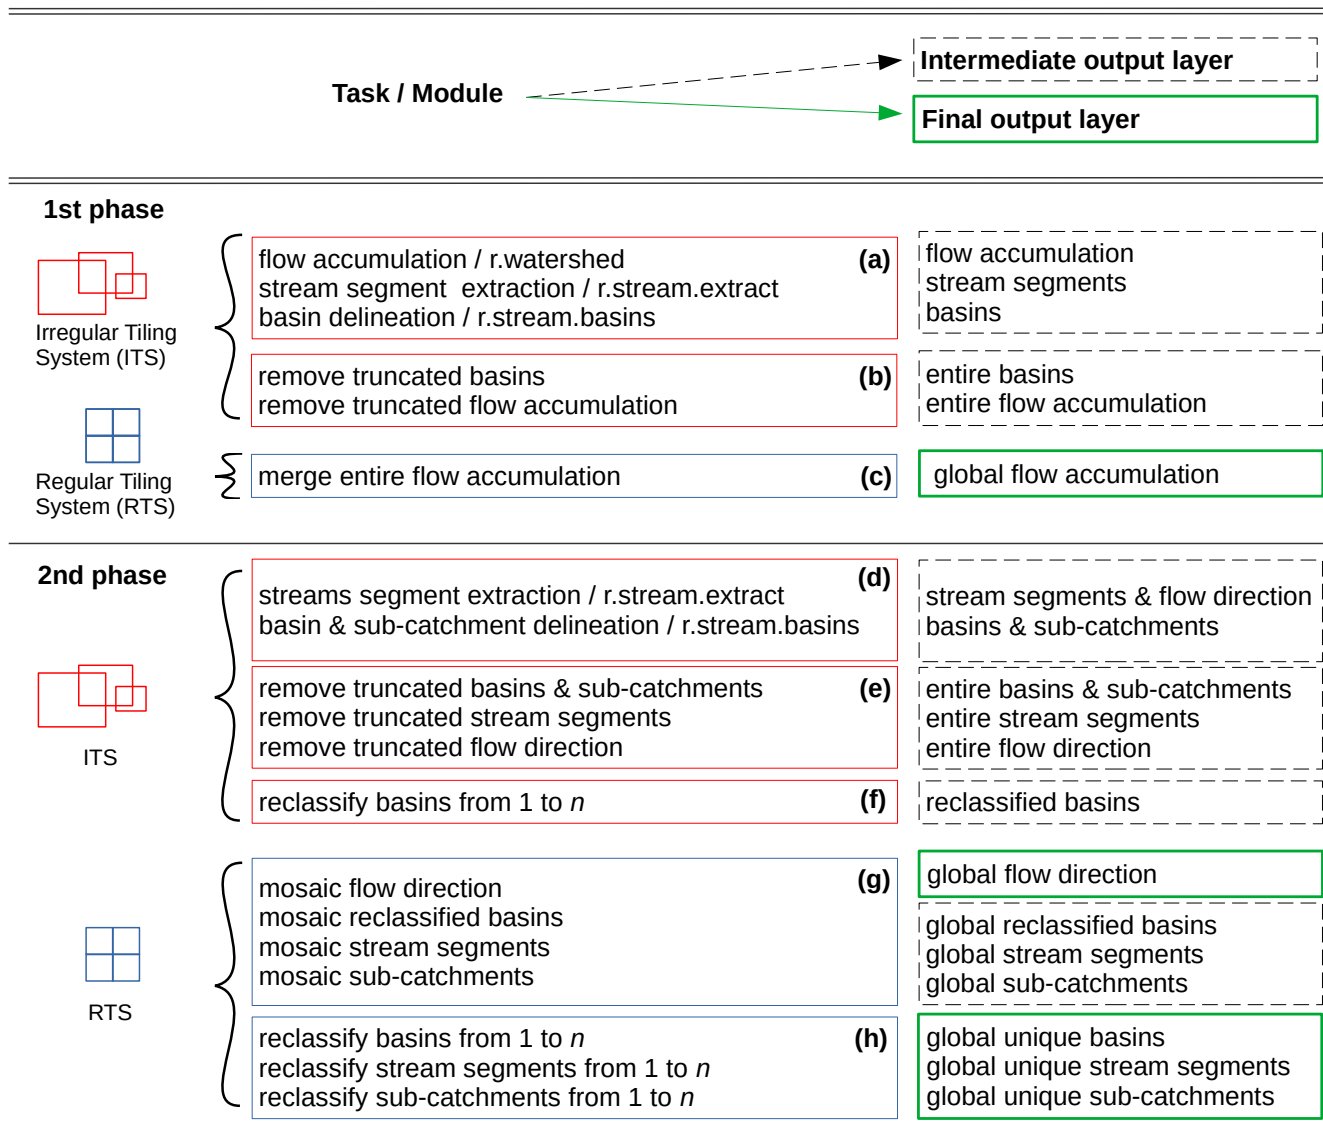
Task / Module

Intermediate output layer

Final output layer

1st phase

Irregular Tiling System (ITS)

Regular Tiling System (RTS)

flow accumulation / r.watershed
stream segment extraction / r.stream.extract
basin delineation / r.stream.basins (a)

flow accumulation
stream segments
basins

remove truncated basins
remove truncated flow accumulation (b)

entire basins
entire flow accumulation

merge entire flow accumulation (c)

global flow accumulation

2nd phase

ITS

streams segment extraction / r.stream.extract
basin & sub-catchment delineation / r.stream.basins (d)

stream segments & flow direction
basins & sub-catchments

remove truncated basins & sub-catchments
remove truncated stream segments
remove truncated flow direction (e)

entire basins & sub-catchments
entire stream segments
entire flow direction

reclassify basins from 1 to $n$ (f)

reclassified basins

RTS

mosaic flow direction
mosaic reclassified basins
mosaic stream segments
mosaic sub-catchments (g)

global flow direction

global reclassified basins
global stream segments
global sub-catchments

reclassify basins from 1 to $n$
reclassify stream segments from 1 to $n$
reclassify sub-catchments from 1 to $n$ (h)

global unique basins
global unique stream segments
global unique sub-catchments